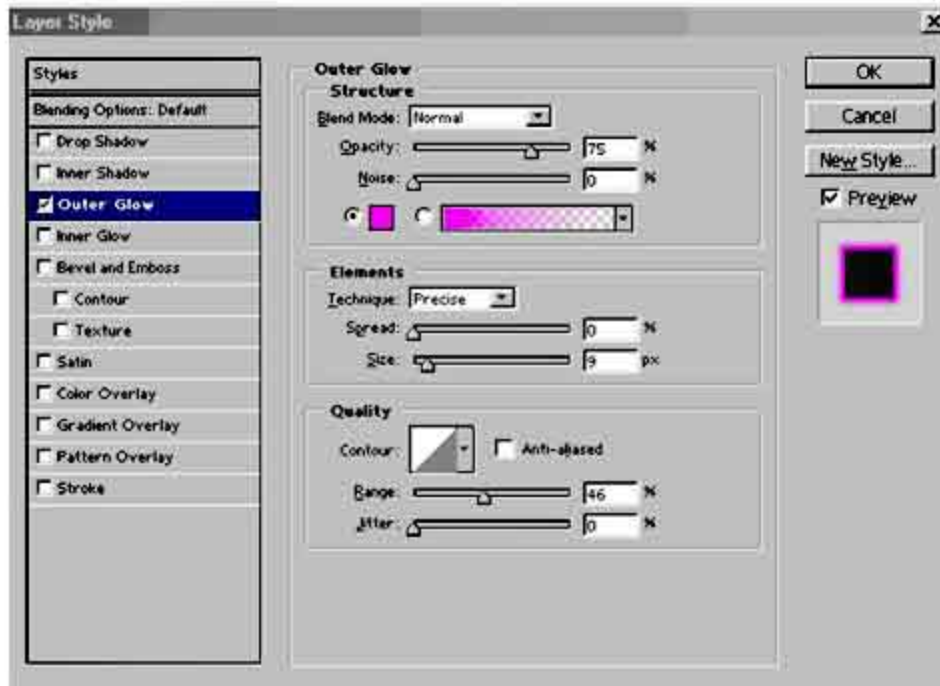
Layer Style

Styles
Blending Options: Default
Drop Shadow
Inner Shadow
Outer Glow
Inner Glow
Bevel and Emboss
Contour
Texture
Satin
Color Overlay
Gradient Overlay
Pattern Overlay
Stroke

Outer Glow
Structure
Blend Mode: Normal
Opacity: 75 %
Noise: 0 %

Elements
Technique: Precise
Spread: 0 %
Size: 9 px

Quality
Contour:
Anti-aliased
Range: 46 %
Jitter: 0 %

OK
Cancel
New Style...
Preview